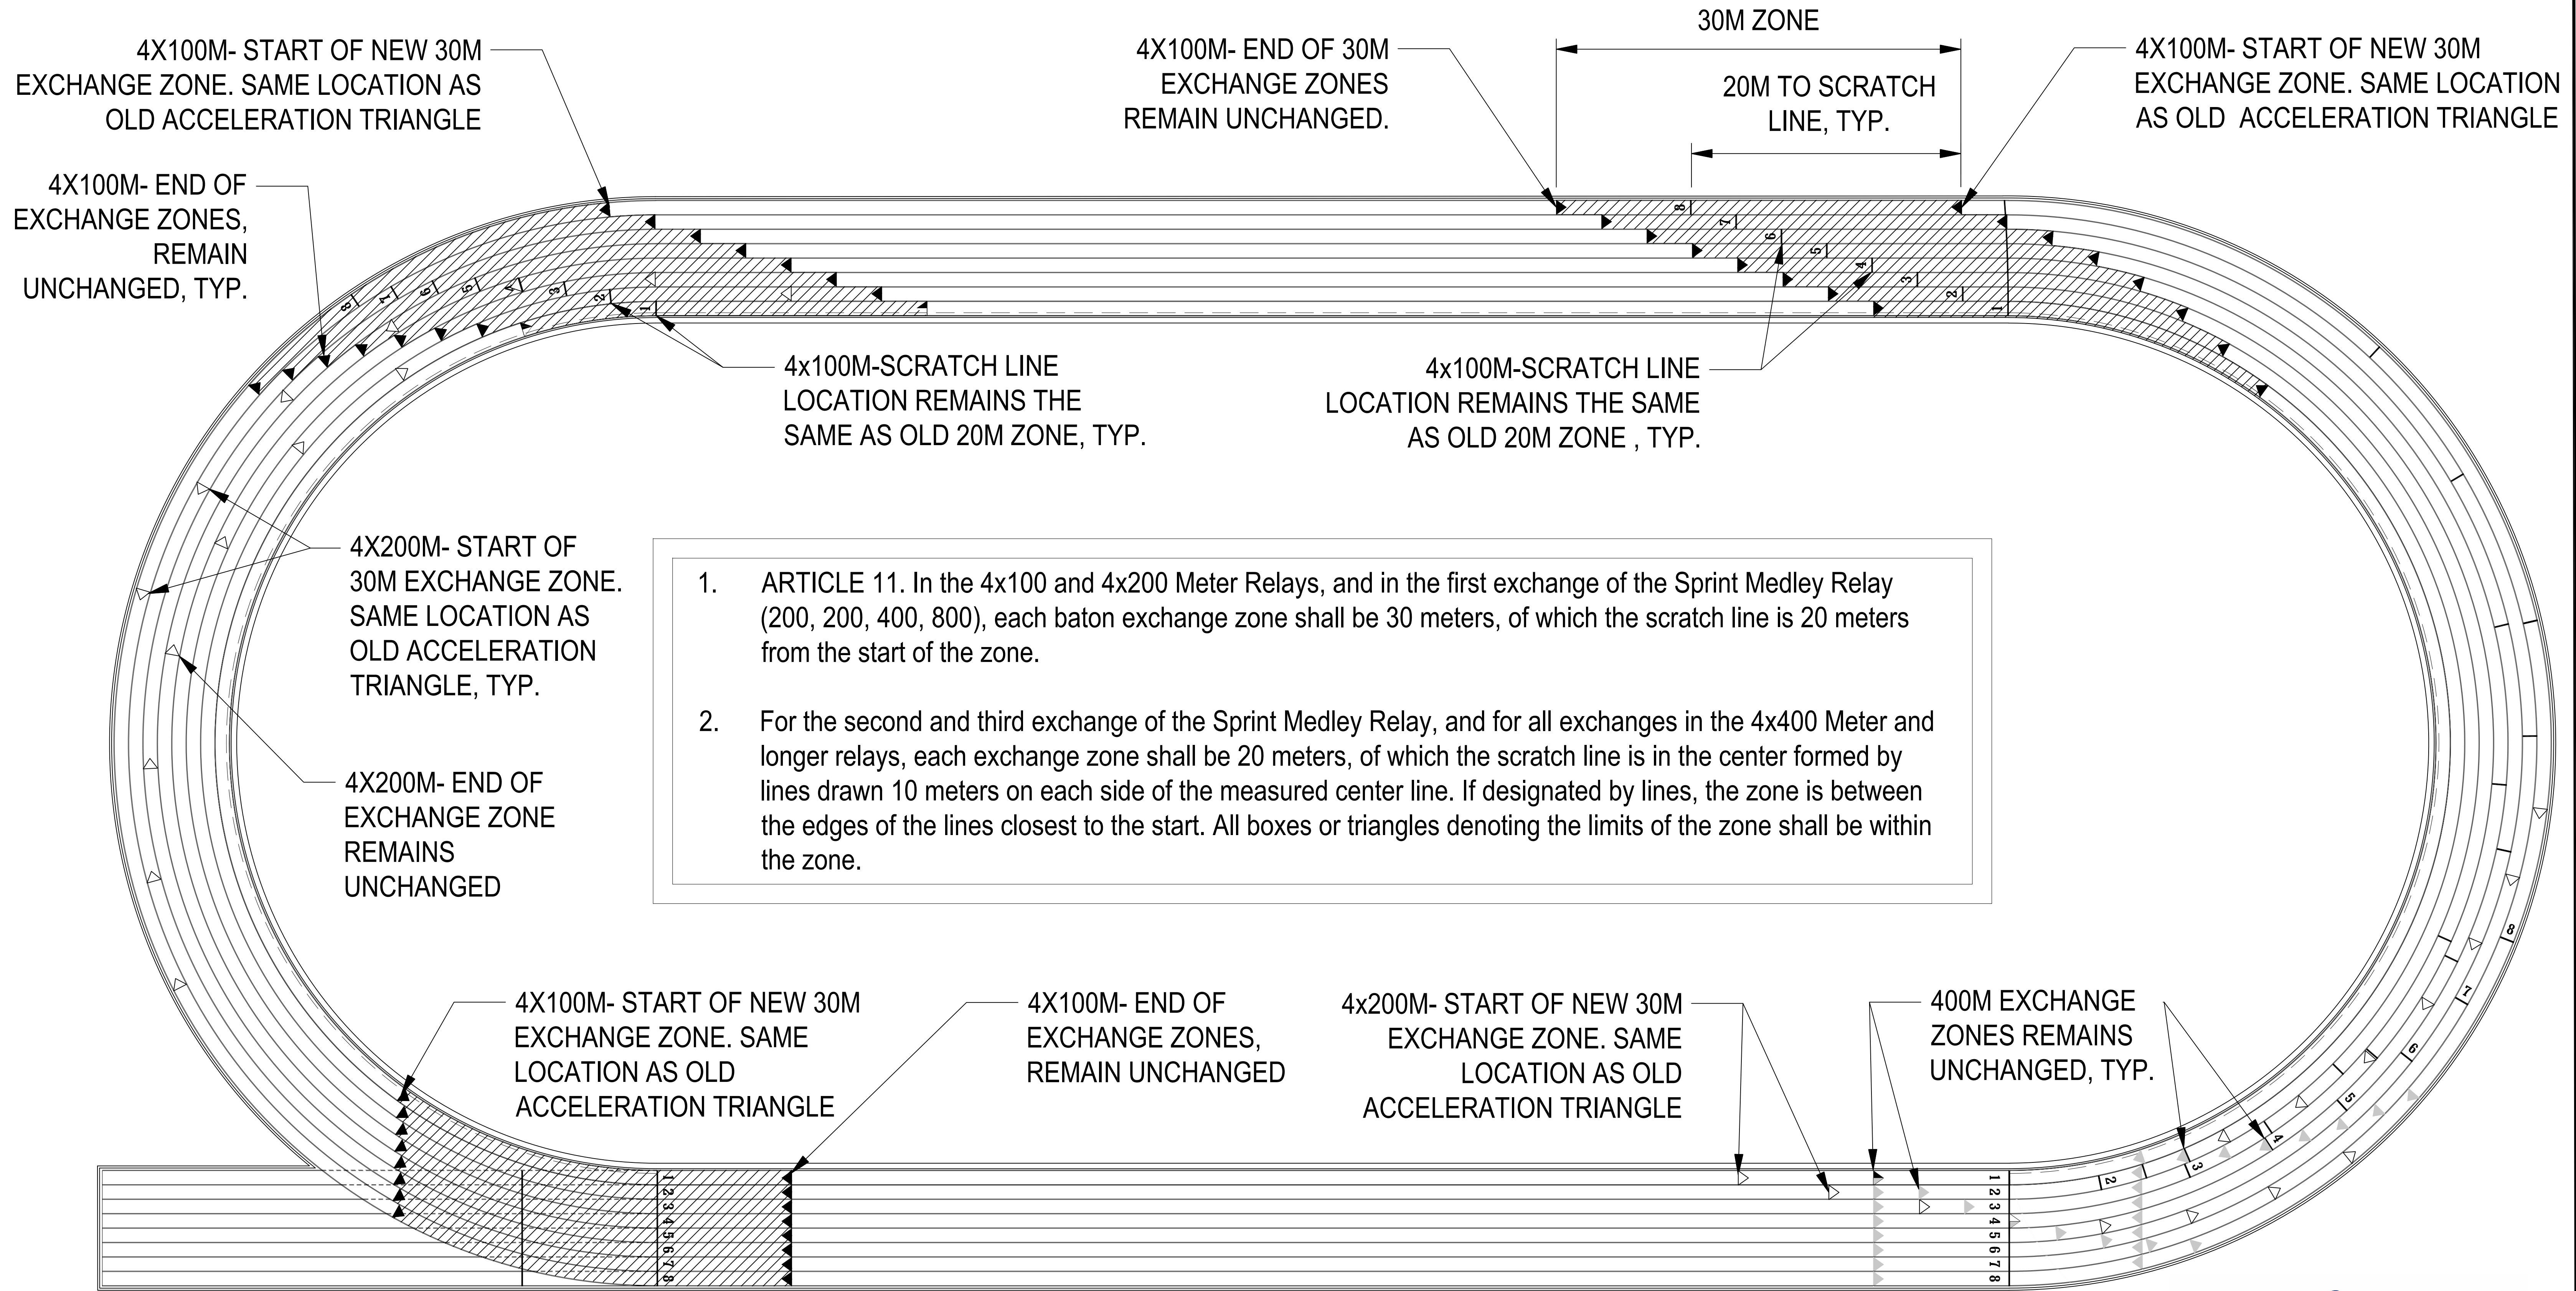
4X100M- START OF NEW 30M EXCHANGE ZONE. SAME LOCATION AS OLD ACCELERATION TRIANGLE

4X100M- END OF 30M EXCHANGE ZONES REMAIN UNCHANGED.

30M ZONE

20M TO SCRATCH LINE, TYP.

4X100M- START OF NEW 30M EXCHANGE ZONE. SAME LOCATION AS OLD ACCELERATION TRIANGLE

4X100M- END OF EXCHANGE ZONES, REMAIN UNCHANGED, TYP.

8 7 6 5 4 3 2 1

8 7 6 5 4 3 2 1

4x100M-SCRATCH LINE LOCATION REMAINS THE SAME AS OLD 20M ZONE, TYP.

4x100M-SCRATCH LINE LOCATION REMAINS THE SAME AS OLD 20M ZONE , TYP.

4X200M- START OF 30M EXCHANGE ZONE. SAME LOCATION AS OLD ACCELERATION TRIANGLE, TYP.

4X200M- END OF EXCHANGE ZONE REMAINS UNCHANGED

1. ARTICLE 11. In the 4x100 and 4x200 Meter Relays, and in the first exchange of the Sprint Medley Relay (200, 200, 400, 800), each baton exchange zone shall be 30 meters, of which the scratch line is 20 meters from the start of the zone.

2. For the second and third exchange of the Sprint Medley Relay, and for all exchanges in the 4x400 Meter and longer relays, each exchange zone shall be 20 meters, of which the scratch line is in the center formed by lines drawn 10 meters on each side of the measured center line. If designated by lines, the zone is between the edges of the lines closest to the start. All boxes or triangles denoting the limits of the zone shall be within the zone.

4X100M- START OF NEW 30M EXCHANGE ZONE. SAME LOCATION AS OLD ACCELERATION TRIANGLE

4X100M- END OF EXCHANGE ZONES, REMAIN UNCHANGED

4x200M- START OF NEW 30M EXCHANGE ZONE. SAME LOCATION AS OLD ACCELERATION TRIANGLE

400M EXCHANGE ZONES REMAINS UNCHANGED, TYP.

1 2 3 4 5 6 7 8

1 2 3 4 5 6 7 8

2 3 4 5 6 7 8